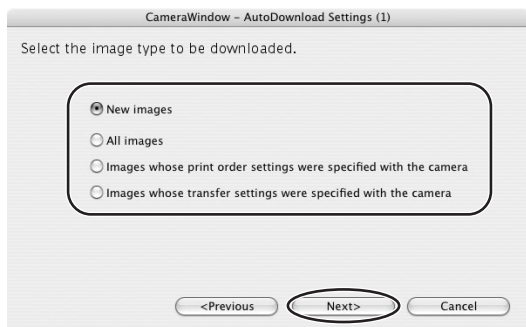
CameraWindow - AutoDownload Settings (1)

Select the image type to be downloaded.

New images

All images

Images whose print order settings were specified with the camera

Images whose transfer settings were specified with the camera

<Previous

Next>

Cancel